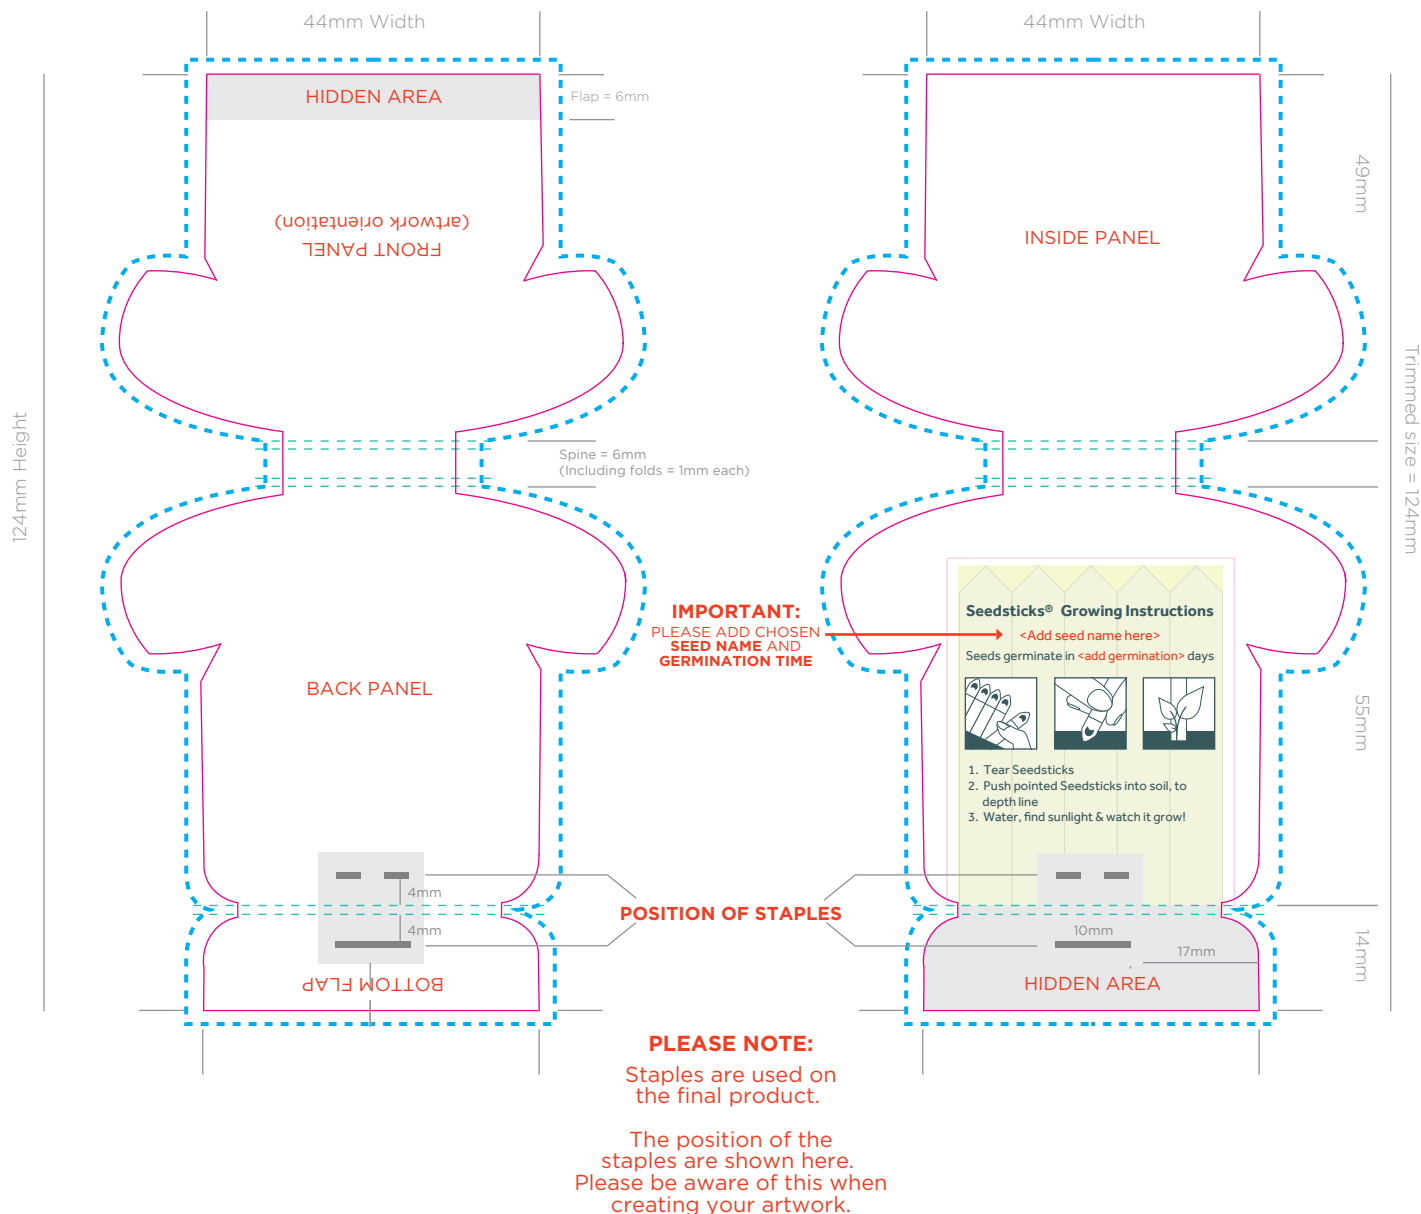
44mm Width

44mm Width

HIDDEN AREA

Flap = 6mm

(artwork orientation)
FRONT PANEL

INSIDE PANEL

49mm

124mm Height

Trimmed size = 124mm

Spine = 6mm
(Including folds = 1mm each)

IMPORTANT:
PLEASE ADD CHOSEN
SEED NAME AND
GERMINATION TIME

Seedsticks® Growing Instructions
<Add seed name here>
Seeds germinate in <add germination> days

1. Tear Seedsticks
2. Push pointed Seedsticks into soil, to depth line
3. Water, find sunlight & watch it grow!

BACK PANEL

55mm

4mm
4mm

POSITION OF STAPLES

10mm

17mm

14mm

BOTTOM FLAP

HIDDEN AREA

PLEASE NOTE:
Staples are used on the final product.

The position of the staples are shown here. Please be aware of this when creating your artwork.